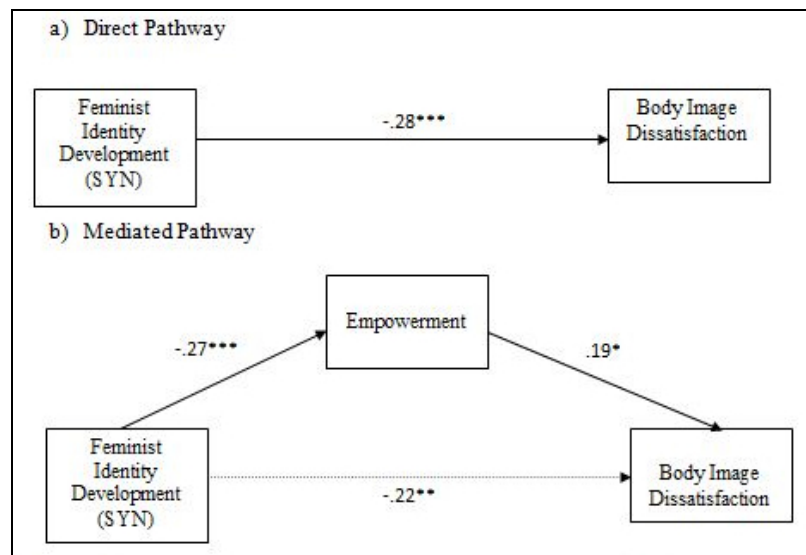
a) Direct Pathway

Feminist Identity Development (SYN)

-.28***

Body Image Dissatisfaction

b) Mediated Pathway

Empowerment

-.27***

.19*

Feminist Identity Development (SYN)

-.22**

Body Image Dissatisfaction